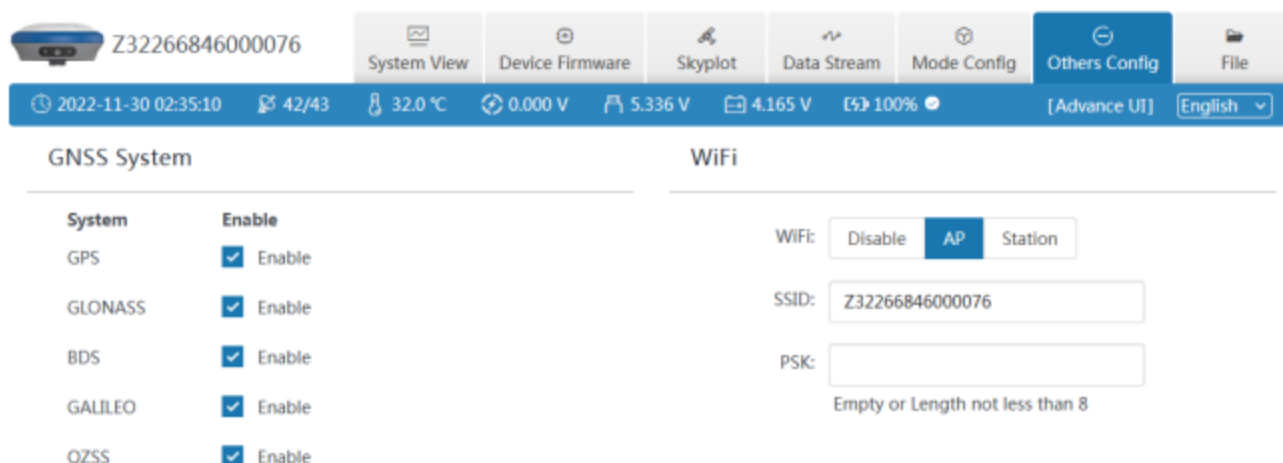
Z32266846000076

System View
Device Firmware
Skyplot
Data Stream
Mode Config
Others Config
File

2022-11-30 02:35:10  42/43  32.0 ℃  0.000 V  5.336 V  4.165 V  100%  [Advance UI]  English

GNSS System

| System | Enable |
|---|---|
| GPS | Enable |
| GLONASS | Enable |
| BDS | Enable |
| GALILEO | Enable |
| QZSS | Enable |

WiFi

WiFi: Disable AP Station

SSID: Z32266846000076

PSK:

Empty or Length not less than 8